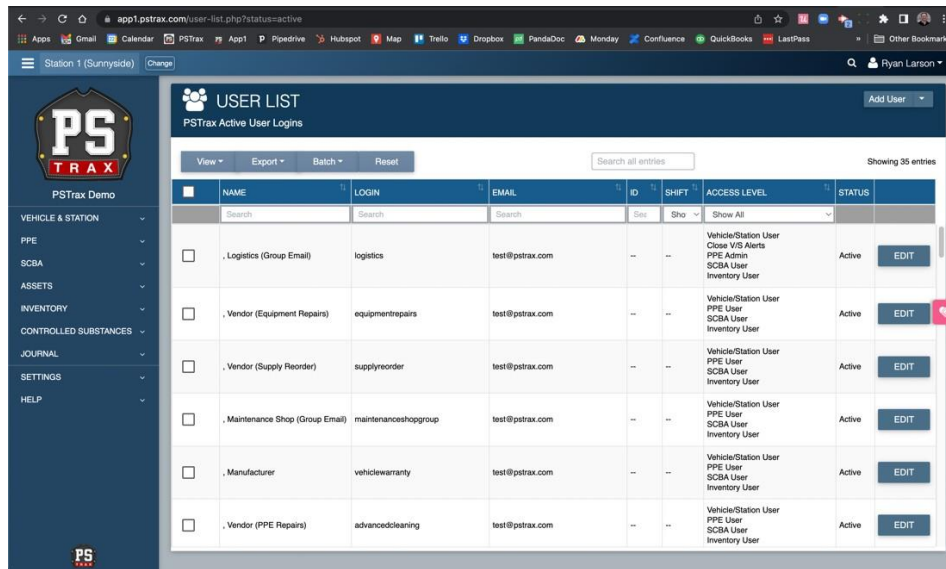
app1.pstrax.com/user-list.php?status=active

Apps Gmail Calendar PSTrax App1 Pipedrive Hubspot Map Trello Dropbox PandaDoc Monday Confluence QuickBooks LastPass » Other Bookmarks

Station 1 (Sunnyside) Change

Ryan Larson

PS TRAX

PSTrax Demo

VEHICLE & STATION
PPE
SCBA
ASSETS
INVENTORY
CONTROLLED SUBSTANCES
JOURNAL
SETTINGS
HELP

USER LIST
PSTrax Active User Logins

Add User

View Export Batch Reset

Search all entries

Showing 35 entries

| | NAME | LOGIN | EMAIL | ID | SHIFT | ACCESS LEVEL | STATUS | |
|---|---|---|---|---|---|---|---|---|
| | Search | Search | Search | Sea | Sho | Show All | | |
| | , Logistics (Group Email) | logistics | test@pstrax.com | -- | -- | Vehicle/Station User Close V/S Alerts PPE Admin SCBA User Inventory User | Active | EDIT |
| | , Vendor (Equipment Repairs) | equipmentrepairs | test@pstrax.com | -- | -- | Vehicle/Station User PPE User SCBA User Inventory User | Active | EDIT |
| | , Vendor (Supply Reorder) | supplyreorder | test@pstrax.com | -- | -- | Vehicle/Station User PPE User SCBA User Inventory User | Active | EDIT |
| | , Maintenance Shop (Group Email) | maintenanceshopgroup | test@pstrax.com | -- | -- | Vehicle/Station User PPE User SCBA User Inventory User | Active | EDIT |
| | , Manufacturer | vehiclewarranty | test@pstrax.com | -- | -- | Vehicle/Station User PPE User SCBA User Inventory User | Active | EDIT |
| | , Vendor (PPE Repairs) | advancedcleaning | test@pstrax.com | -- | -- | Vehicle/Station User PPE User SCBA User Inventory User | Active | EDIT |

PS TRAX